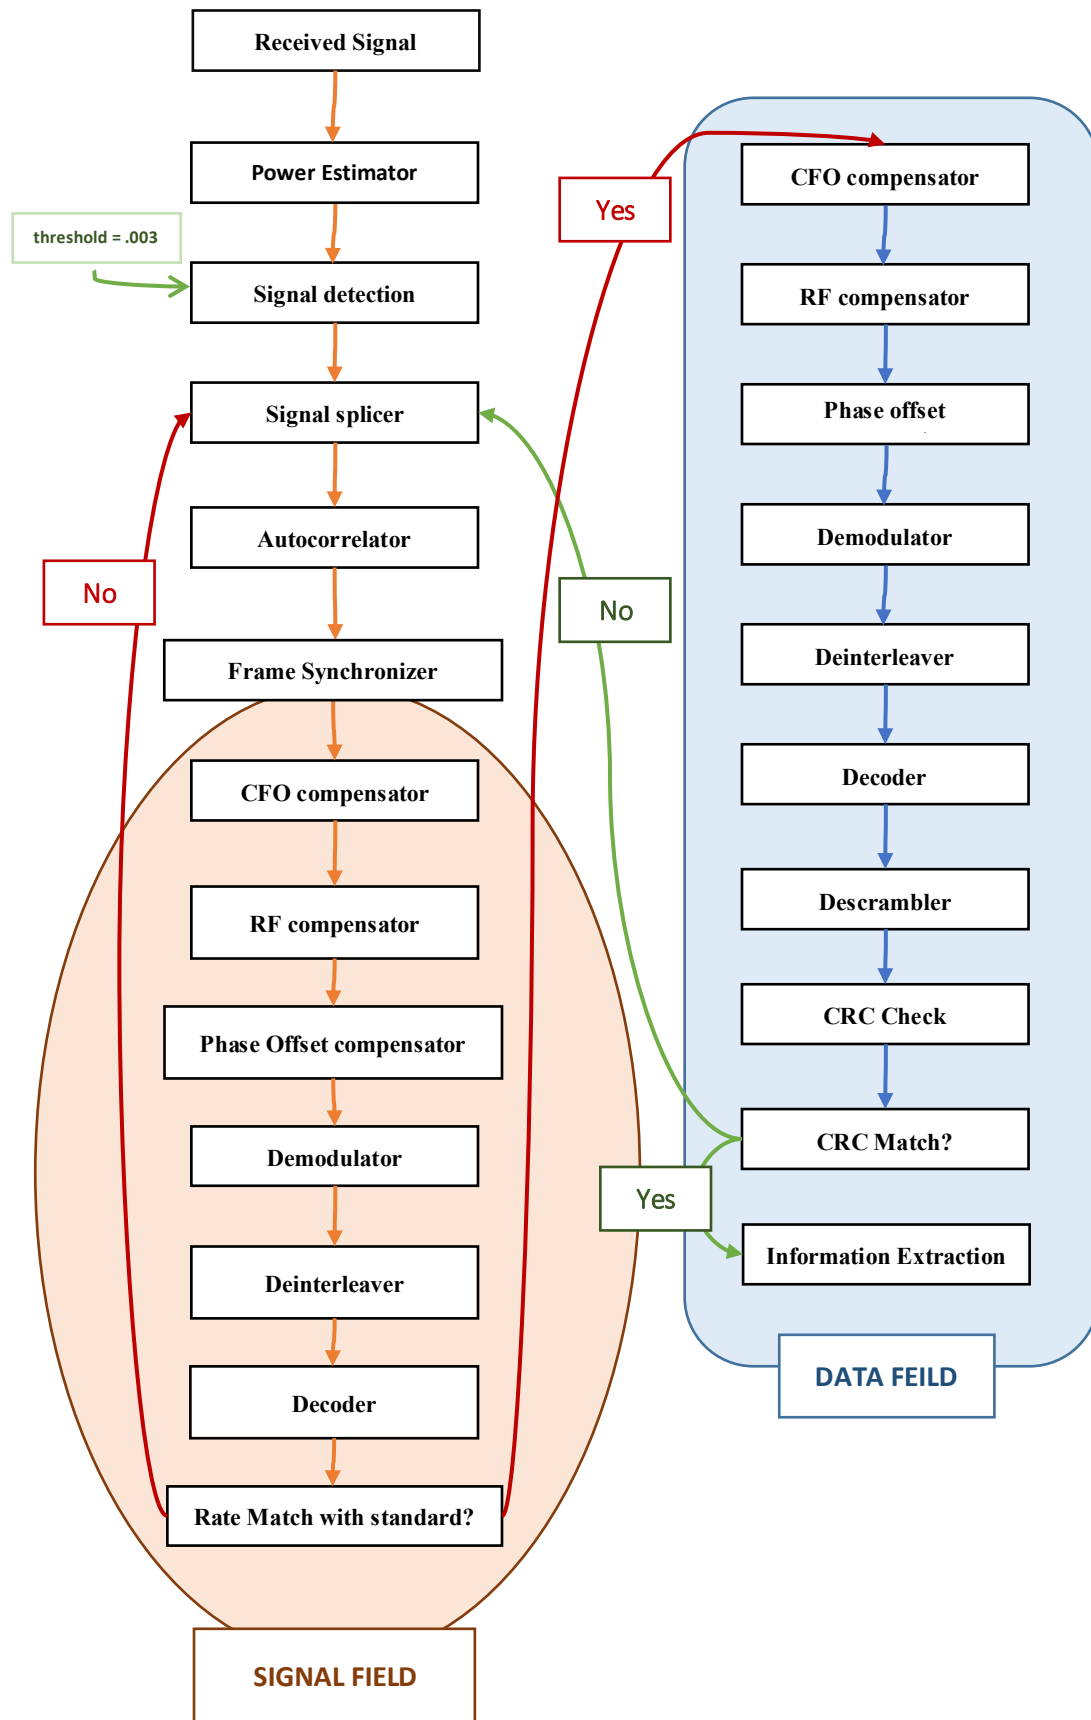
Received Signal

Power Estimator

threshold = .003

Signal detection

Signal splicer

Autocorrelator

Frame Synchronizer

CFO compensator

RF compensator

Phase Offset compensator

Demodulator

Deinterleaver

Decoder

Rate Match with standard?

SIGNAL FIELD

No

Yes

No

CFO compensator

RF compensator

Phase offset

Demodulator

Deinterleaver

Decoder

Descrambler

CRC Check

CRC Match?

Yes

Information Extraction

DATA FEILD